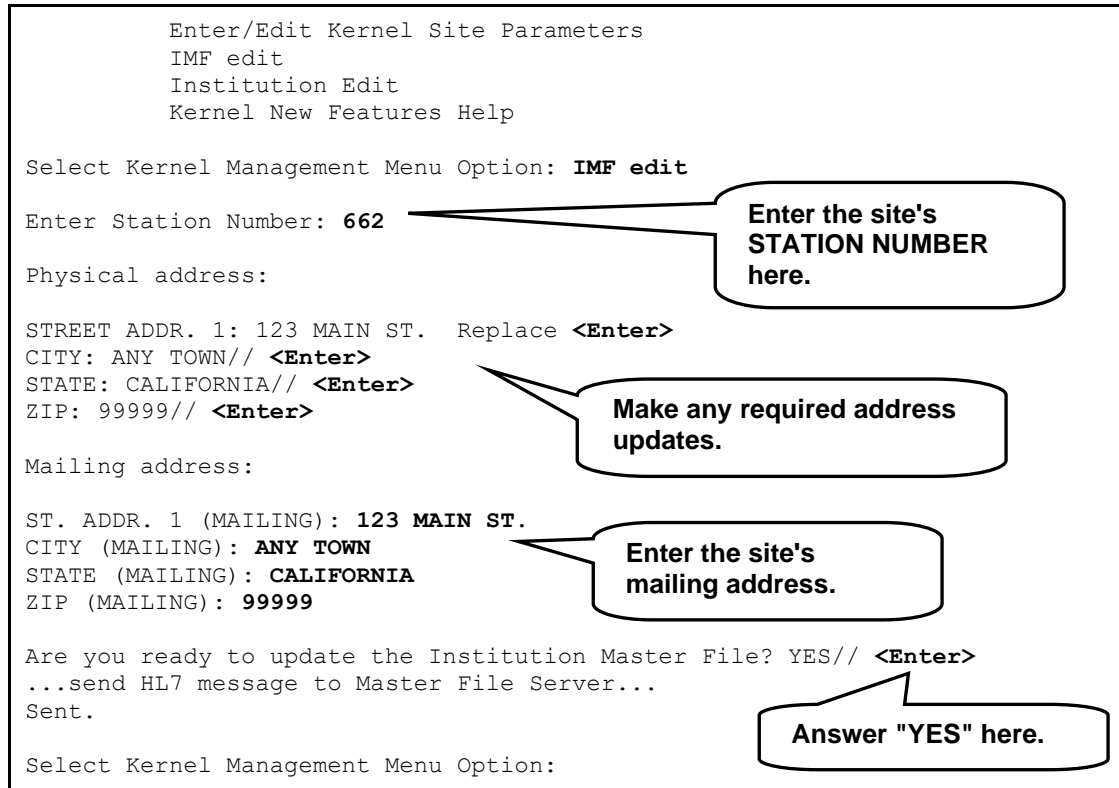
Enter/Edit Kernel Site Parameters
IMF edit
Institution Edit
Kernel New Features Help

Select Kernel Management Menu Option: **IMF edit**

Enter Station Number: **662**

Enter the site's STATION NUMBER here.

Physical address:

STREET ADDR. 1: 123 MAIN ST.  Replace **<Enter>**
CITY: ANY TOWN// **<Enter>**
STATE: CALIFORNIA// **<Enter>**
ZIP: 99999// **<Enter>**

Make any required address updates.

Mailing address:

ST. ADDR. 1 (MAILING): **123 MAIN ST.**
CITY (MAILING): **ANY TOWN**
STATE (MAILING): **CALIFORNIA**
ZIP (MAILING): **99999**

Enter the site's mailing address.

Are you ready to update the Institution Master File? YES// **<Enter>**
...send HL7 message to Master File Server...
Sent.

Answer "YES" here.

Select Kernel Management Menu Option: